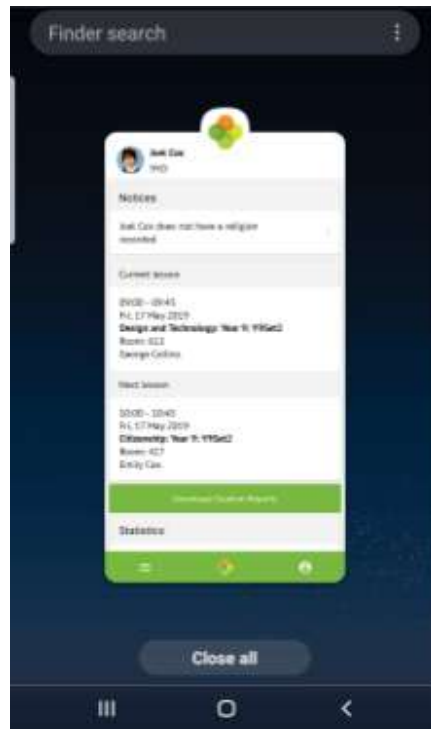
Finder search

Joel Cox
9YO

Notices

Joel Cox does not have a religion recorded

Current lesson

09:00 - 09:45
Fri, 17 May 2019
Design and Technology: Year 9: 9YSet2
Room: 022
George Collins

Next lesson

10:00 - 10:45
Fri, 17 May 2019
Citizenship: Year 9: 9YSet2
Room: 027
Emily Cox

Download Student Reports

Statistics

Close all